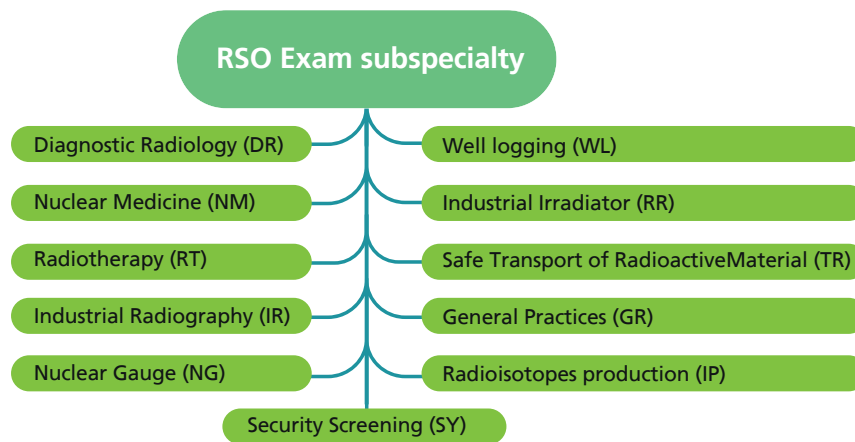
RSO Exam subspecialty

Diagnostic Radiology (DR)

Well logging (WL)

Nuclear Medicine (NM)

Industrial Irradiator (RR)

Radiotherapy (RT)

Safe Transport of RadioactiveMaterial (TR)

Industrial Radiography (IR)

General Practices (GR)

Nuclear Gauge (NG)

Radioisotopes production (IP)

Security Screening (SY)